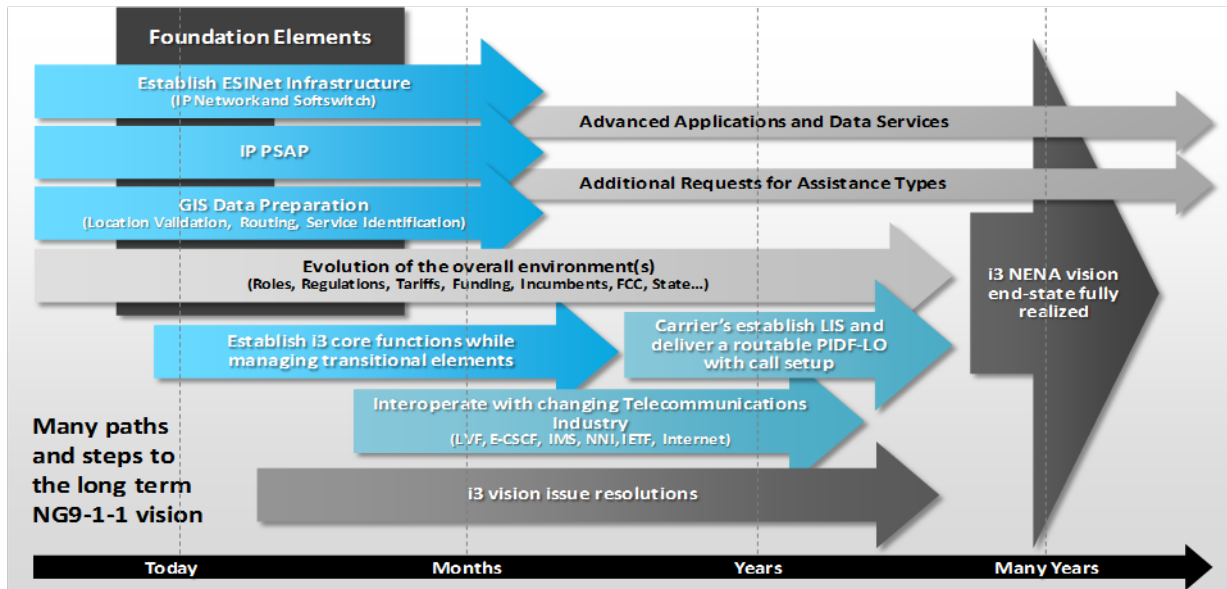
Foundation Elements

Establish ESINet Infrastructure
(IP Network and Softswitch)

Advanced Applications and Data Services

IP PSAP

Additional Requests for Assistance Types

GIS Data Preparation
(Location Validation, Routing, Service Identification)

Evolution of the overall environment(s)
(Roles, Regulations, Tariffs, Funding, Incumbents, FCC, State...)

i3 NENA vision end-state fully realized

Establish i3 core functions while managing transitional elements

Carrier's establish LIS and deliver a routable PIDF-LO with call setup

Interoperate with changing Telecommunications Industry
(LVF, E-CSCF, IMS, NNI, IETF, Internet)

Many paths and steps to the long term NG9-1-1 vision

i3 vision issue resolutions

Today

Months

Years

Many Years